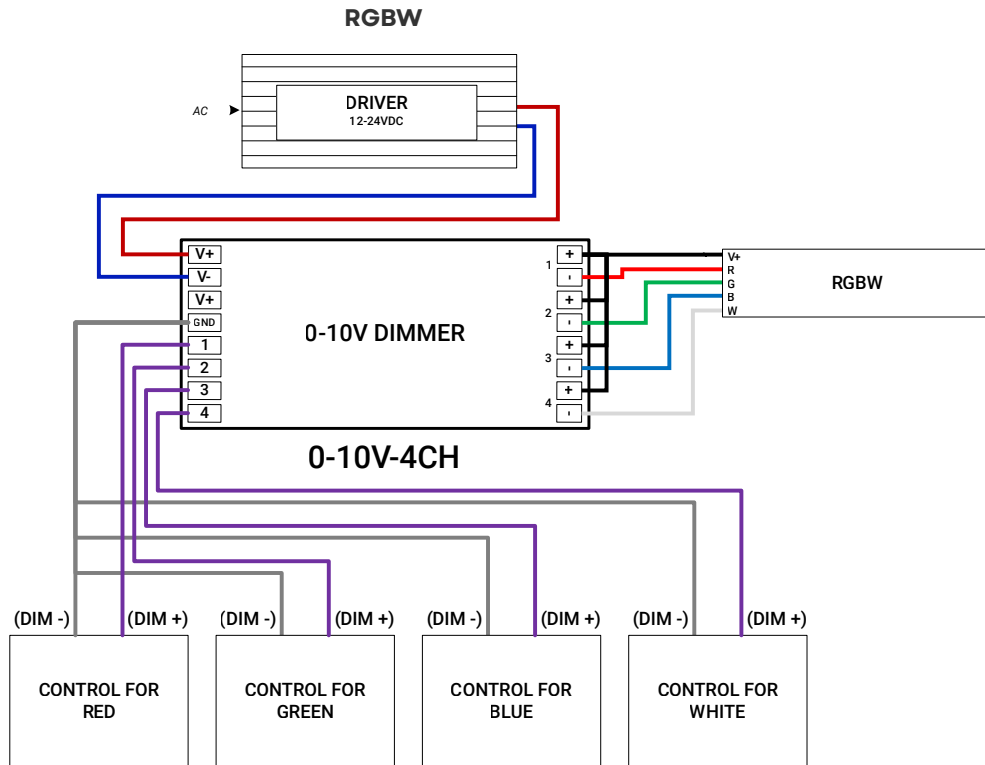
RGBW

AC

DRIVER
12-24VDC

V+
V-
V+
GND
1
2
3
4

0-10V DIMMER

1 +
-
2 +
-
3 +
-
4 +
-

V+
R
G
B
W

RGBW

0-10V-4CH

(DIM -) (DIM +)
CONTROL FOR RED

(DIM -) (DIM +)
CONTROL FOR GREEN

(DIM -) (DIM +)
CONTROL FOR BLUE

(DIM -) (DIM +)
CONTROL FOR WHITE